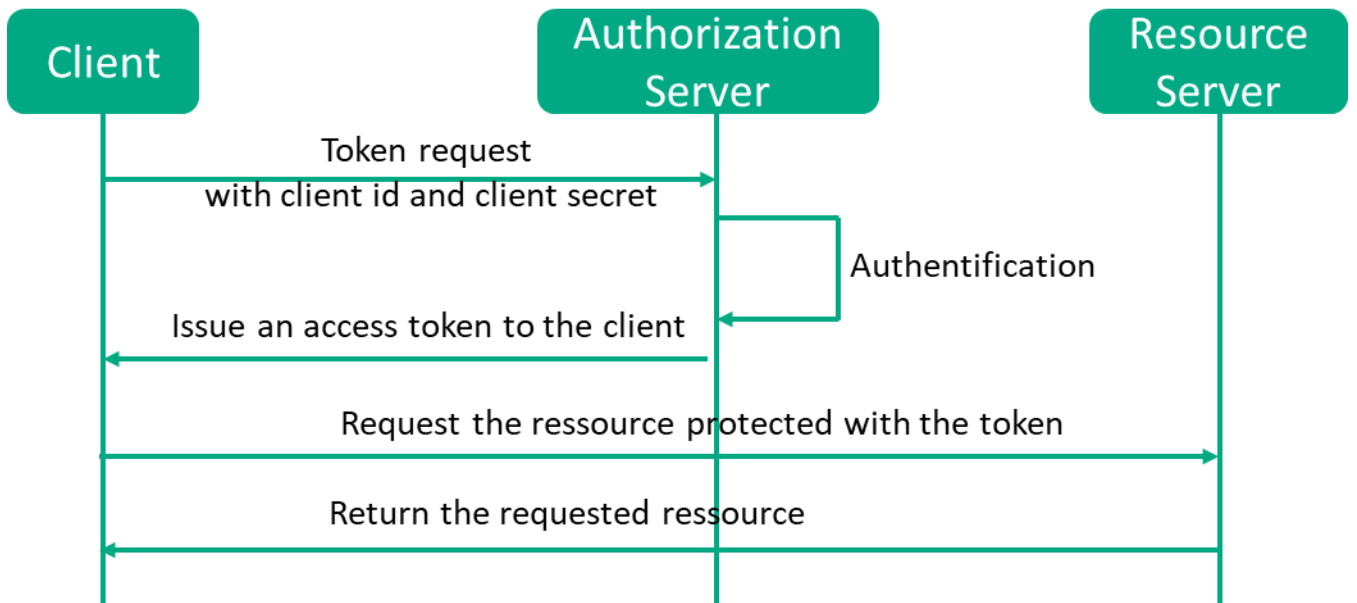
Client

Authorization Server

Resource Server

Token request
with client id and client secret

Authentification

Issue an access token to the client

Request the ressource protected with the token

Return the requested ressource